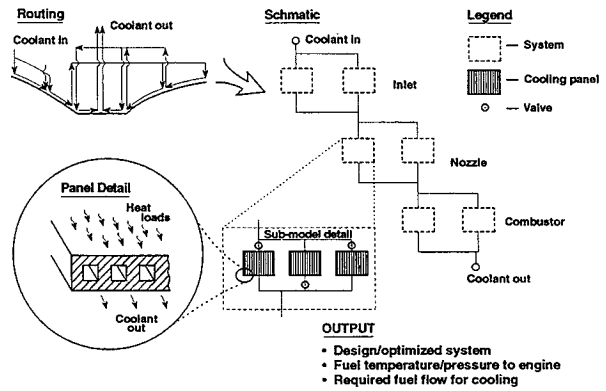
Routing

Coolant out

Coolant in

Schmatic

Coolant in

Inlet

Nozzle

Combustor

Coolant out

Legend

— System

— Cooling panel

— Valve

Panel Detail

Heat loads

Coolant out

Sub-model detail

OUTPUT

• Design/optimized system
• Fuel temperature/pressure to engine
• Required fuel flow for cooling